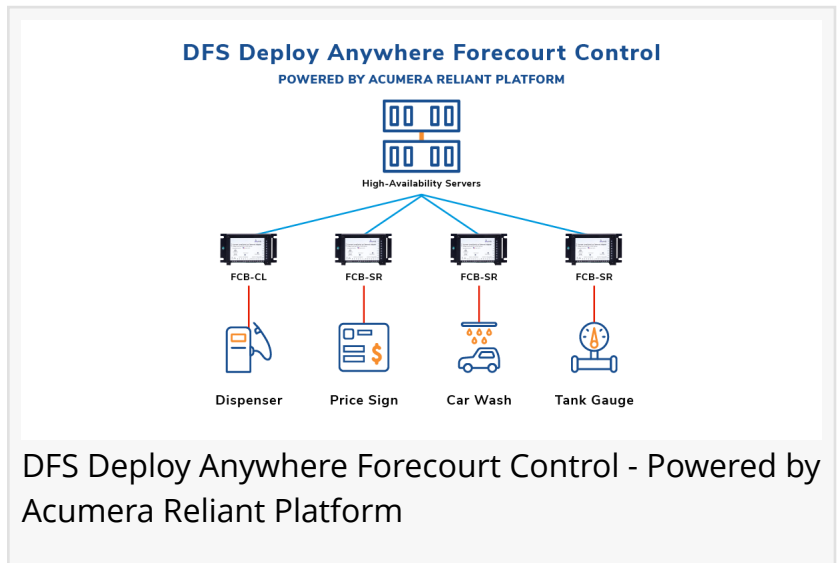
DFS Deploy Anywhere Forecourt Control
POWERED BY ACUMERA RELIANT PLATFORM

High-Availability Servers

FCB-CL
FCB-SR
FCB-SR
FCB-SR

$

Dispenser
Price Sign
Car Wash
Tank Gauge

DFS Deploy Anywhere Forecourt Control - Powered by Acumera Reliant Platform